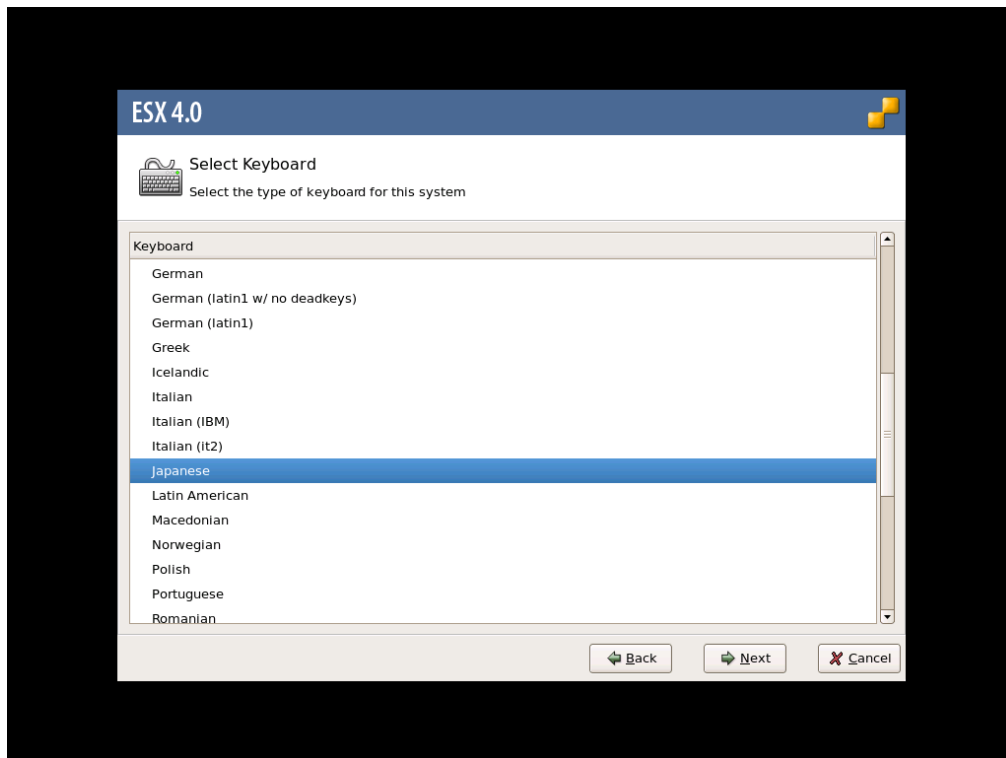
ESX 4.0

Select Keyboard

Select the type of keyboard for this system

Keyboard

German
German (latin1 w/ no deadkeys)
German (latin1)
Greek
Icelandic
Italian
Italian (IBM)
Italian (it2)
Japanese
Latin American
Macedonian
Norwegian
Polish
Portuguese
Romanian

Back
Next
Cancel